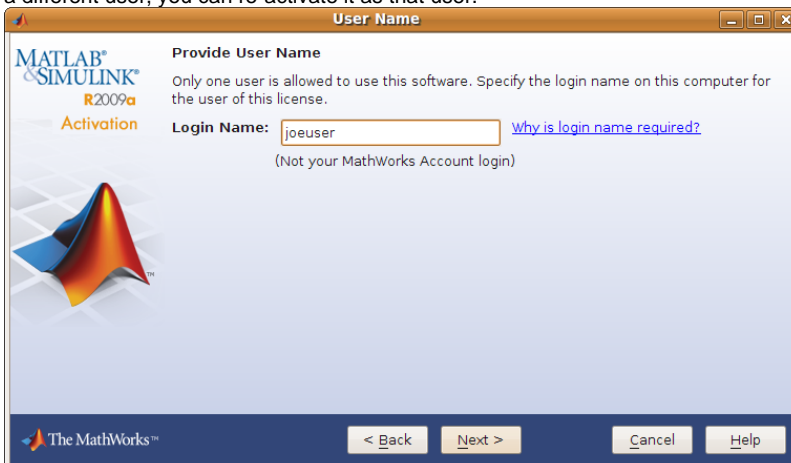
a different user, you can re-activate it as that user.

User Name

MATLAB®
&SIMULINK®
R2009a
Activation

Provide User Name

Only one user is allowed to use this software. Specify the login name on this computer for the user of this license.

Login Name: joeuser Why is login name required?

(Not your MathWorks Account login)

The MathWorks™

< Back Next > Cancel Help